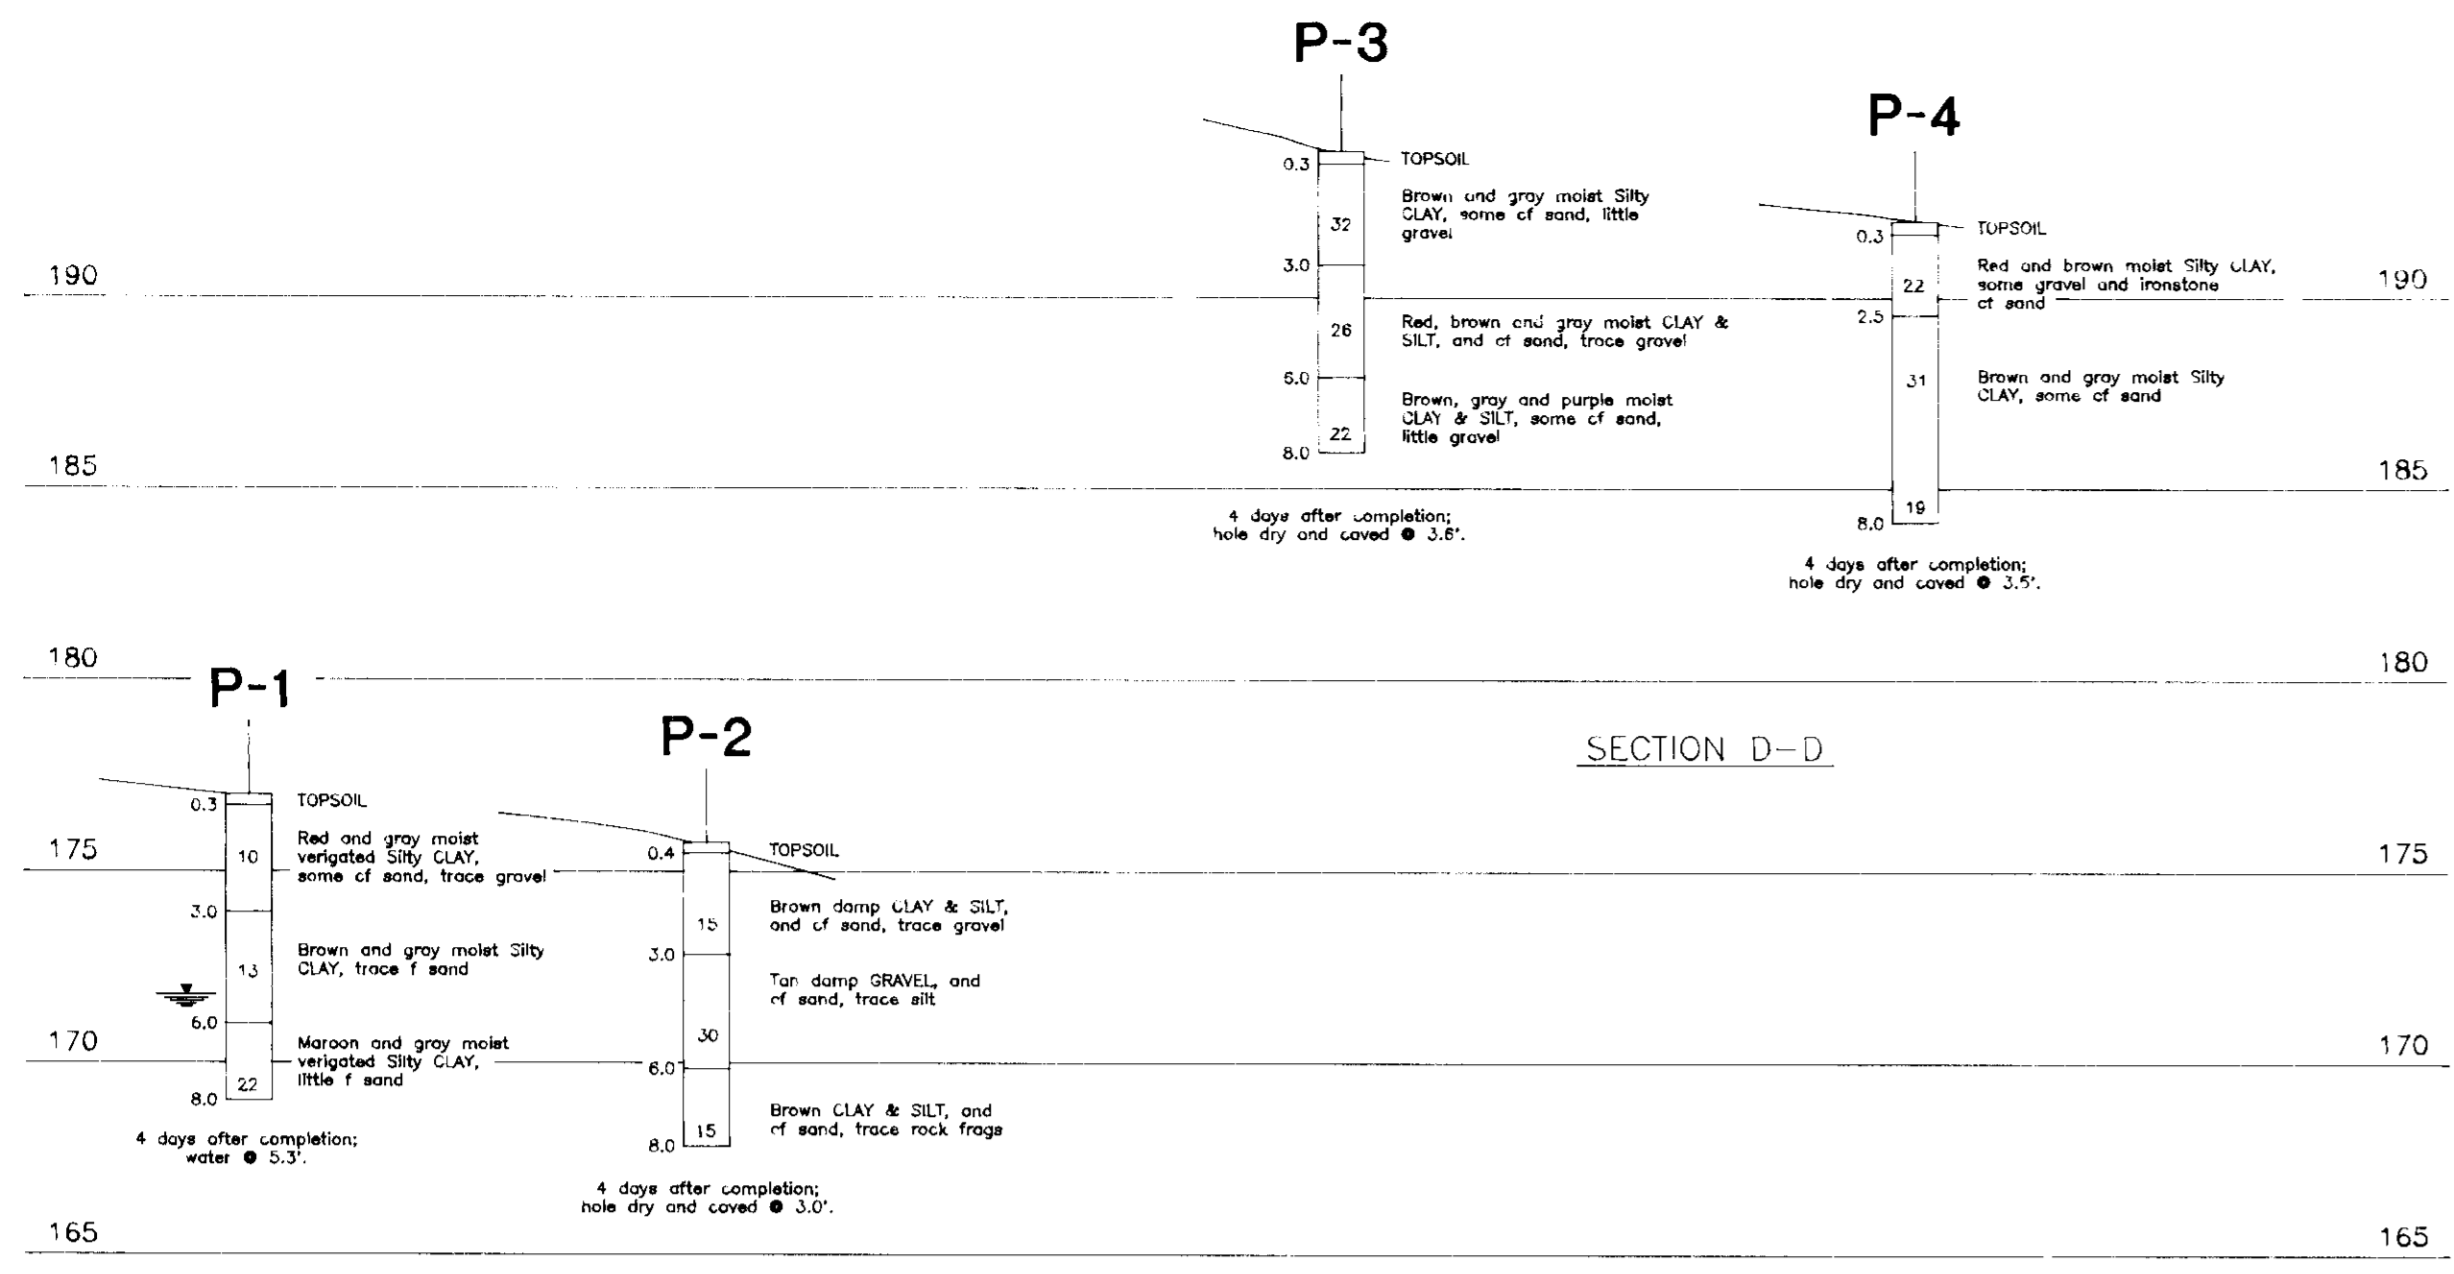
P-3

0.3 TOPSOIL

32 Brown and gray moist Silty CLAY, some cf sand, little gravel

3.0

26 Red, brown and gray moist CLAY & SILT, and cf sand, trace gravel

6.0

22 Brown, gray and purple moist CLAY & SILT, some cf sand, little gravel

8.0

4 days after completion; hole dry and caved ● 3.6'.

P-4

0.3 TOPSOIL

22 Red and brown moist Silty CLAY, some gravel and ironstone cf sand

2.5

31 Brown and gray moist Silty CLAY, some cf sand

19

8.0

4 days after completion; hole dry and caved ● 3.5'.

190 190

185 185

180 180

175 175

170 170

165 165

SECTION D-D

P-1

0.3 TOPSOIL

10 Red and gray moist verigated Silty CLAY, some cf sand, trace gravel

3.0

13 Brown and gray moist Silty CLAY, trace f sand

6.0

22 Maroon and gray moist verigated Silty CLAY, little f sand

8.0

4 days after completion; water ● 5.3'.

P-2

0.4 TOPSOIL

15 Brown damp CLAY & SILT, and cf sand, trace gravel

3.0

30 Tan damp GRAVEL, and cf sand, trace silt

6.0

15 Brown CLAY & SILT, and cf sand, trace rock frags

8.0

4 days after completion; hole dry and caved ● 3.0'.